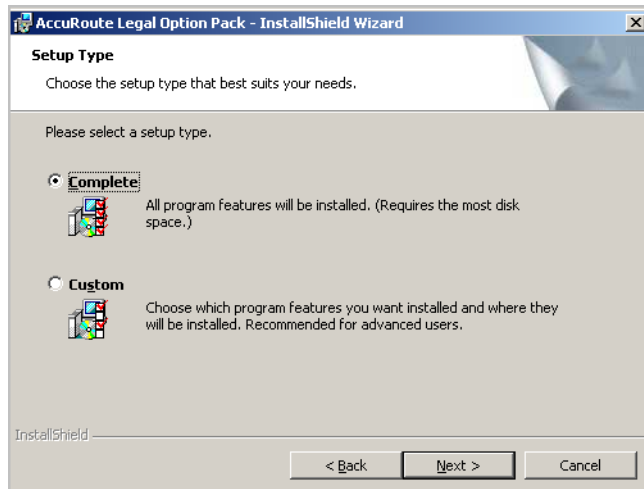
AccuRoute Legal Option Pack - InstallShield Wizard

Setup Type

Choose the setup type that best suits your needs.

Please select a setup type.

Complete

All program features will be installed. (Requires the most disk space.)

Custom

Choose which program features you want installed and where they will be installed. Recommended for advanced users.

InstallShield

< Back

Next >

Cancel